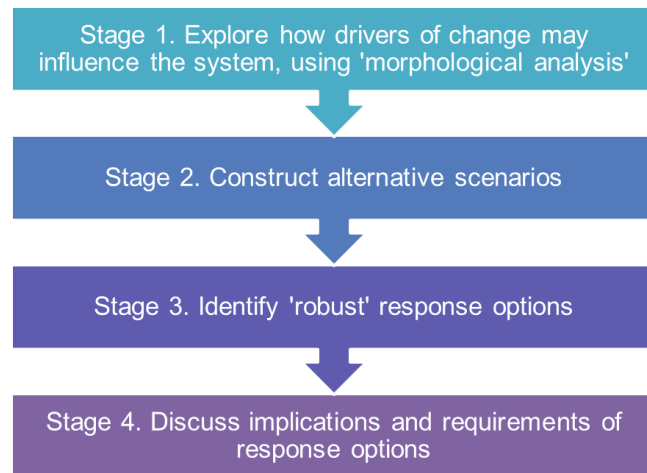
Stage 1. Explore how drivers of change may influence the system, using 'morphological analysis'

Stage 2. Construct alternative scenarios

Stage 3. Identify 'robust' response options

Stage 4. Discuss implications and requirements of response options